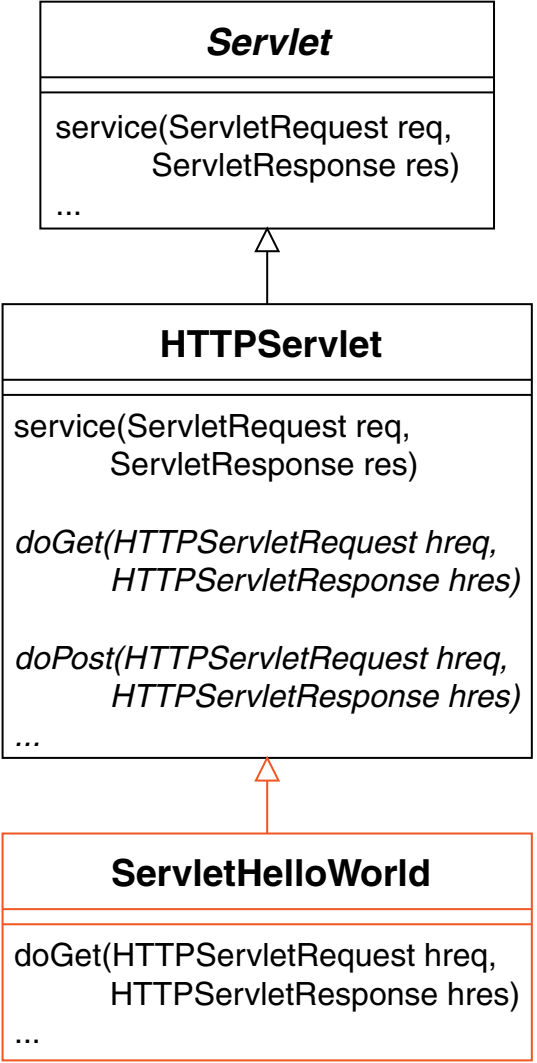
Servlet

service(ServletRequest req,
ServletResponse res)
...

HTTPServlet

service(ServletRequest req,
ServletResponse res)

doGet(HTTPServletRequest hreq,
HTTPServletResponse hres)

doPost(HTTPServletRequest hreq,
HTTPServletResponse hres)
...

ServletHelloWorld

doGet(HTTPServletRequest hreq,
HTTPServletResponse hres)
...